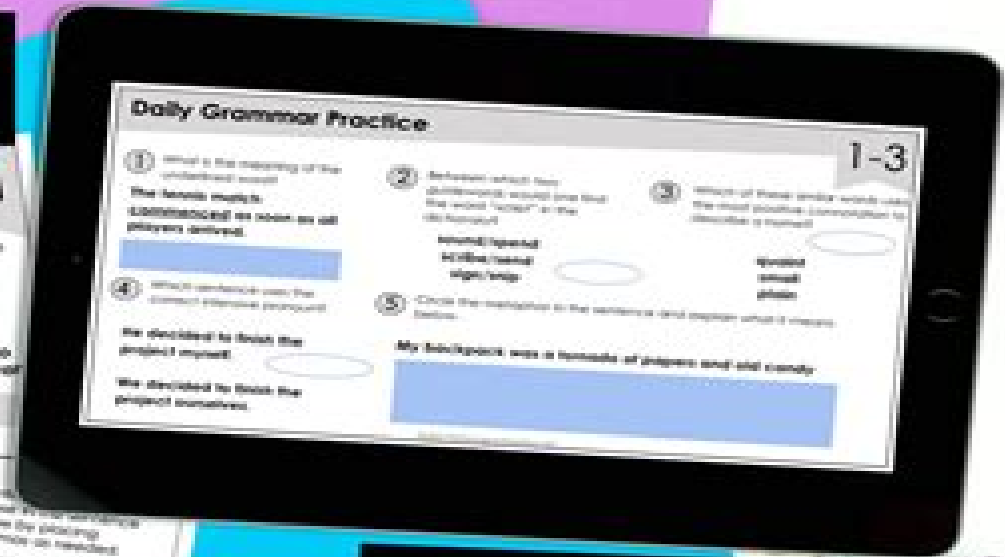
Daily Grammar Practice

1-3

1 What is the meaning of the underlined word?

The tennis match commenced as soon as all players arrived.

2 Between which two guidewords would you find the word "scrap" in the dictionary?

sound/spend
scribe/send
sign/snip

3 Which of these similar words uses the most positive connotation to describe a home?

quaint
small
plain

4 Which sentence uses the correct intensive pronoun?

We decided to finish the project myself.

We decided to finish the project ourselves.

5 Circle the metaphor in the sentence and explain what it means below.

My backpack was a tornado of papers and old candy.